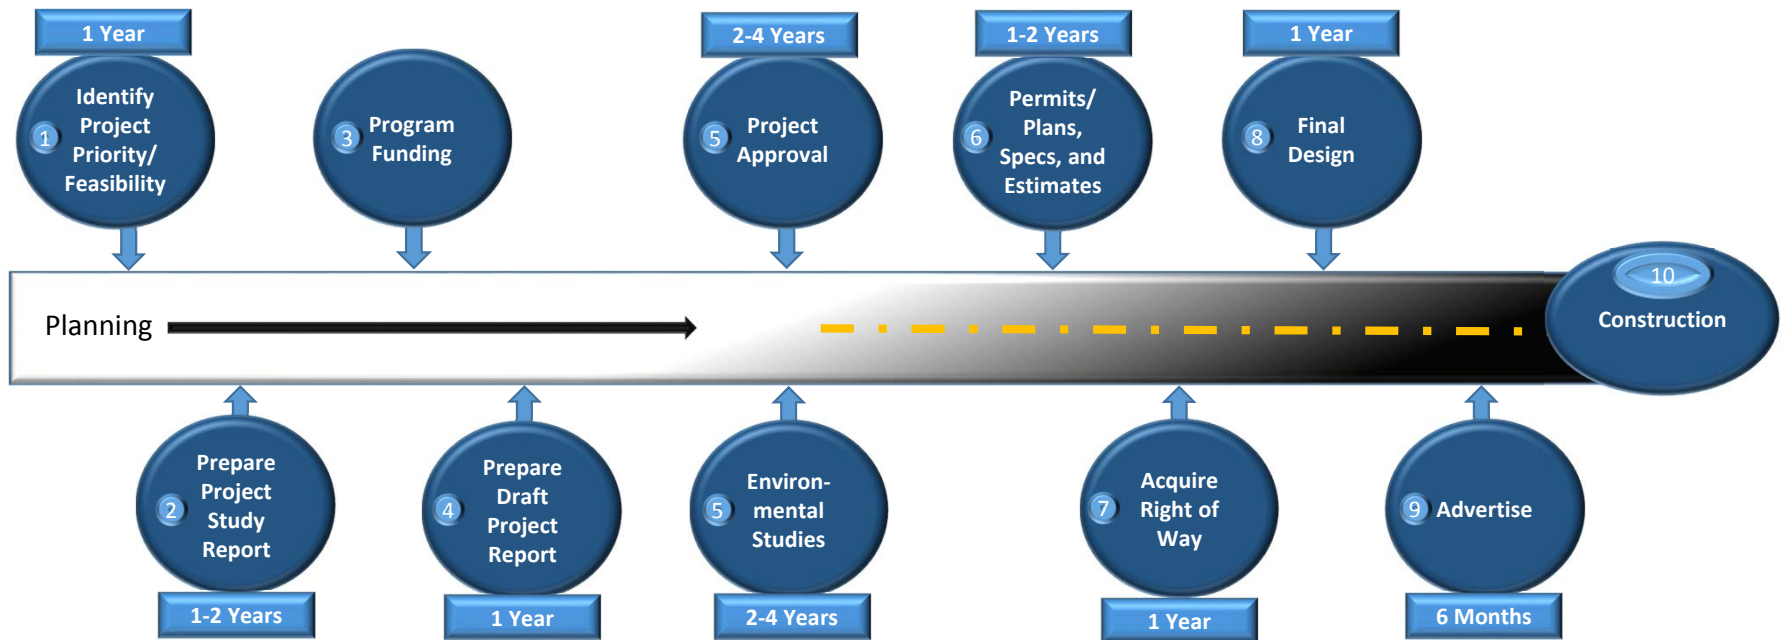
1 Year
1 Identify Project Priority/ Feasibility

3 Program Funding

2-4 Years
5 Project Approval

1-2 Years
6 Permits/ Plans, Specs, and Estimates

1 Year
8 Final Design

Planning

10 Construction

2 Prepare Project Study Report
1-2 Years

4 Prepare Draft Project Report
1 Year

5 Environ-mental Studies
2-4 Years

7 Acquire Right of Way
1 Year

9 Advertise
6 Months